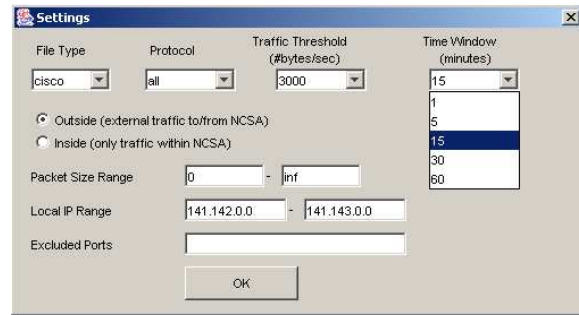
Settings

File Type
cisco

Protocol
all

Traffic Threshold (#bytes/sec)
3000

Time Window (minutes)
15
1
5
15
30
60

Outside (external traffic to/from NCSA)
Inside (only traffic within NCSA)

Packet Size Range 0 - inf

Local IP Range 141.142.0.0 - 141.143.0.0

Excluded Ports

OK